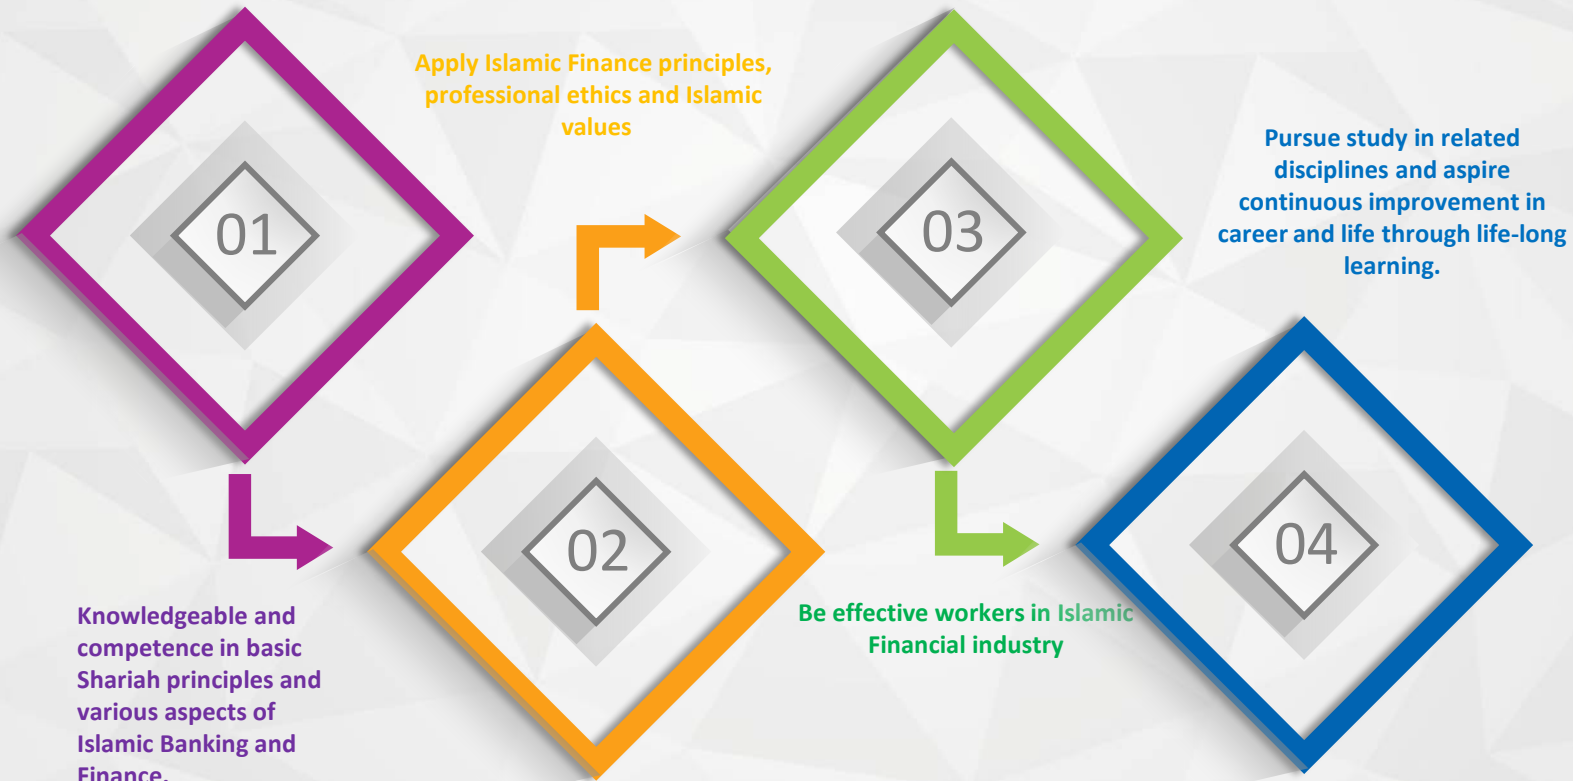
01

Apply Islamic Finance principles, professional ethics and Islamic values

03

Pursue study in related disciplines and aspire continuous improvement in career and life through life-long learning.

02

04

Knowledgeable and competence in basic Shariah principles and various aspects of Islamic Banking and Finance.

Be effective workers in Islamic Financial industry